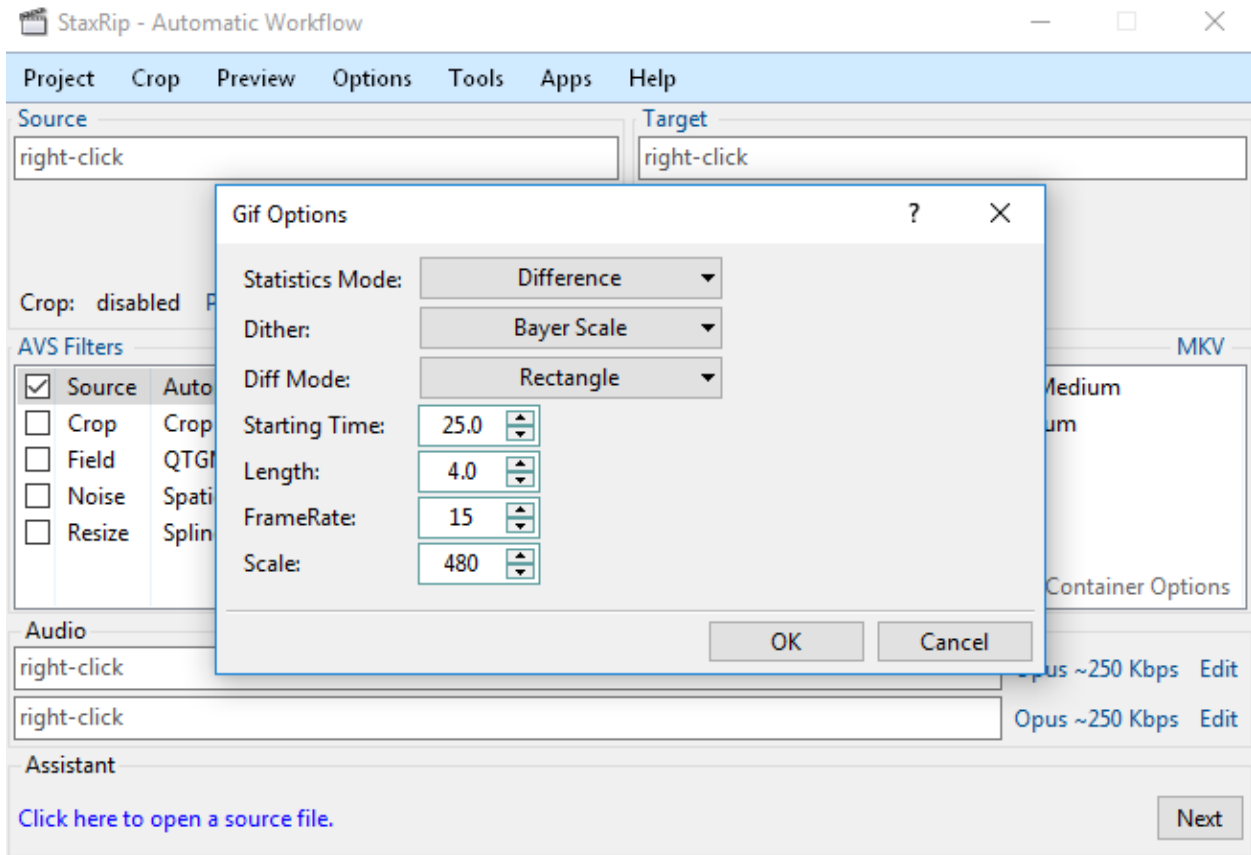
StaxRip - Automatic Workflow

Project Crop Preview Options Tools Apps Help

Source
right-click

Target
right-click

Crop: disabled P

AVS Filters

| | | |
|---|---|---|
| ☑ | Source | Auto |
| ☐ | Crop | Crop |
| ☐ | Field | QTGI |
| ☐ | Noise | Spati |
| ☐ | Resize | Splin |

MKV
Medium
um
Container Options

Gif Options ? X

Statistics Mode: Difference
Dither: Bayer Scale
Diff Mode: Rectangle
Starting Time: 25.0
Length: 4.0
FrameRate: 15
Scale: 480

OK Cancel

Audio
right-click Opus ~250 Kbps Edit
right-click Opus ~250 Kbps Edit

Assistant
Click here to open a source file.
Next